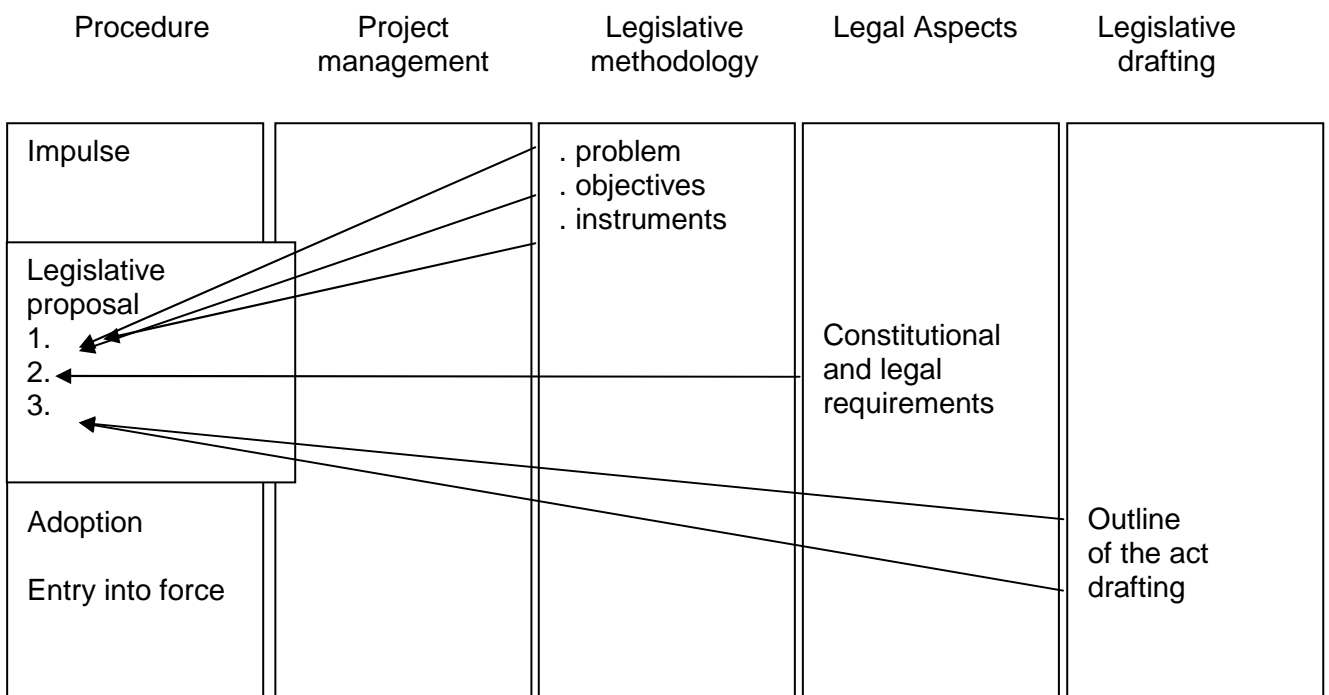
Procedure

Project management

Legislative methodology

Legal Aspects

Legislative drafting

Impulse

Legislative proposal
1.
2.
3.

Adoption

Entry into force

. problem
. objectives
. instruments

Constitutional and legal requirements

Outline of the act drafting